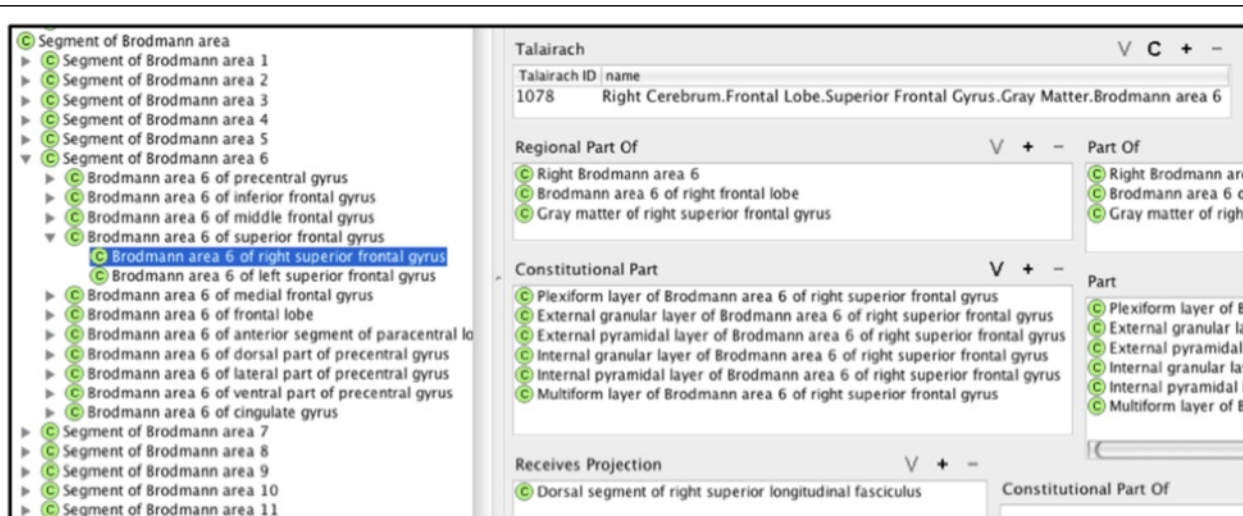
Ⓒ Segment of Brodmann area
Ⓒ Segment of Brodmann area 1
Ⓒ Segment of Brodmann area 2
Ⓒ Segment of Brodmann area 3
Ⓒ Segment of Brodmann area 4
Ⓒ Segment of Brodmann area 5
Ⓒ Segment of Brodmann area 6
Ⓒ Brodmann area 6 of precentral gyrus
Ⓒ Brodmann area 6 of inferior frontal gyrus
Ⓒ Brodmann area 6 of middle frontal gyrus
Ⓒ Brodmann area 6 of superior frontal gyrus
Ⓒ Brodmann area 6 of right superior frontal gyrus
Ⓒ Brodmann area 6 of left superior frontal gyrus
Ⓒ Brodmann area 6 of medial frontal gyrus
Ⓒ Brodmann area 6 of frontal lobe
Ⓒ Brodmann area 6 of anterior segment of paracentral lo
Ⓒ Brodmann area 6 of dorsal part of precentral gyrus
Ⓒ Brodmann area 6 of lateral part of precentral gyrus
Ⓒ Brodmann area 6 of ventral part of precentral gyrus
Ⓒ Brodmann area 6 of cingulate gyrus
Ⓒ Segment of Brodmann area 7
Ⓒ Segment of Brodmann area 8
Ⓒ Segment of Brodmann area 9
Ⓒ Segment of Brodmann area 10
Ⓒ Segment of Brodmann area 11

Talairach V C + −

| Talairach ID | name |
|---|---|
| 1078 | Right Cerebrum.Frontal Lobe.Superior Frontal Gyrus.Gray Matter.Brodmann area 6 |

Regional Part Of V + −
Ⓒ Right Brodmann area 6
Ⓒ Brodmann area 6 of right frontal lobe
Ⓒ Gray matter of right superior frontal gyrus

Part Of
Ⓒ Right Brodmann ar
Ⓒ Brodmann area 6 o
Ⓒ Gray matter of righ

Constitutional Part V + −
Ⓒ Plexiform layer of Brodmann area 6 of right superior frontal gyrus
Ⓒ External granular layer of Brodmann area 6 of right superior frontal gyrus
Ⓒ External pyramidal layer of Brodmann area 6 of right superior frontal gyrus
Ⓒ Internal granular layer of Brodmann area 6 of right superior frontal gyrus
Ⓒ Internal pyramidal layer of Brodmann area 6 of right superior frontal gyrus
Ⓒ Multiform layer of Brodmann area 6 of right superior frontal gyrus

Part
Ⓒ Plexiform layer of B
Ⓒ External granular la
Ⓒ External pyramidal
Ⓒ Internal granular la
Ⓒ Internal pyramidal
Ⓒ Multiform layer of B

Receives Projection V + −
Ⓒ Dorsal segment of right superior longitudinal fasciculus

Constitutional Part Of